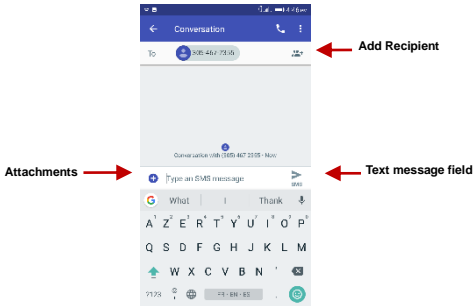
Conversation

To 305 467 7355

Add Recipient

Conversation with (305) 467 7355 • Now

Attachments

Type an SMS message

SMS

Text message field

What I Thank

A Z E R T Y U I O P

Q S D F G H J K L M

W X C V B N '

?123 , FR • EN • ES .